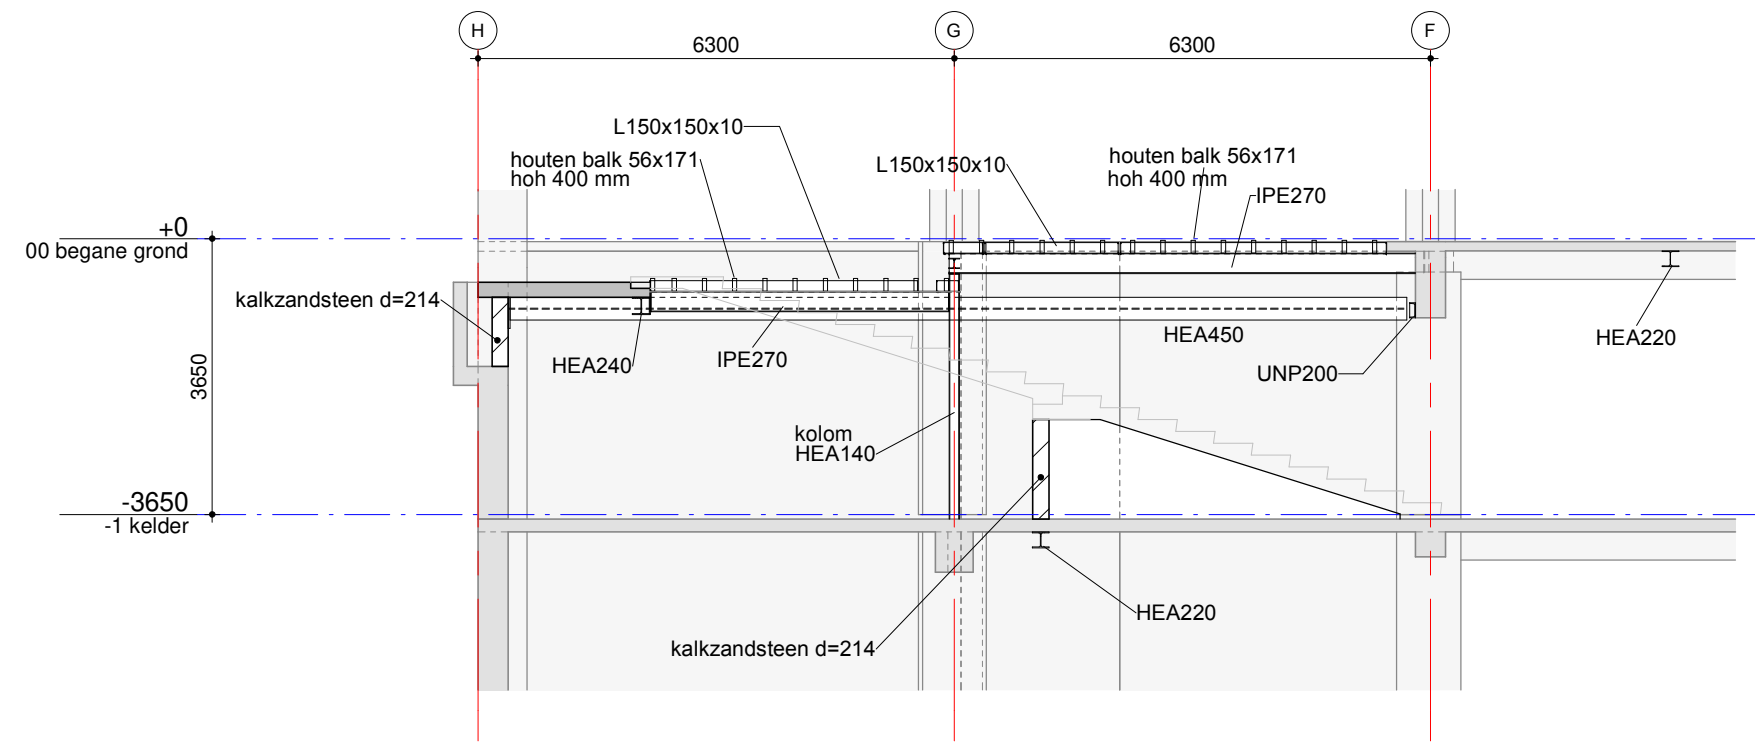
H
G
F
6300
6300
L150x150x10
houten balk 56x171
hoh 400 mm
L150x150x10
houten balk 56x171
hoh 400 mm
IPE270
+0
00 begane grond
kalkzandsteen d=214
HEA240
IPE270
HEA450
UNP200
HEA220
3650
kolom
HEA140
-3650
-1 kelder
HEA220
kalkzandsteen d=214